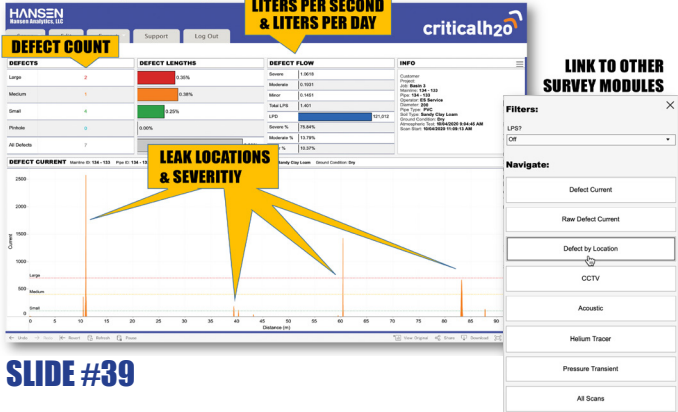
HANSEN
Hansen Analytics, LLC

LITERS PER SECOND & LITERS PER DAY

criticalh2o

Support Log Out

DEFECT COUNT

DEFECTS

| | |
|---|---|
| Large | 2 |
| Medium | 1 |
| Small | 4 |
| Pinhole | 0 |
| All Defects | 7 |

DEFECT LENGTHS

0.35%
0.38%
0.25%
0.00%

DEFECT FLOW

| | |
|---|---|
| Severe | 1.0616 |
| Moderate | 0.1031 |
| Minor | 0.1451 |
| Total LPS | 1.401 |
| LPD | 121,012 |
| Severe % | 75.84% |
| Moderate % | 13.79% |
| % | 10.37% |

INFO

Customer:
Project:
Job: Basin 2
Stations: 134 - 133
Pipe: 134 - 133
Operator: ES Service
Diameter: 200
Pipe Type: PVC
Soil Type: Sandy Clay Loam
Ground Condition: Dry
Atmospheric Temp:
Scan Start: 10/04/2020 6:04:42 AM
Scan Start: 10/04/2020 11:08:13 AM

LINK TO OTHER SURVEY MODULES

DEFECT CURRENT Mainline ID: 134 - 133 Pipe ID: 134 - 133 Sandy Clay Loam Ground Condition: Dry

LEAK LOCATIONS & SEVERITIY

2500
2000
1500
1000
500
0
Current
Large
Medium
Small
0 5 10 15 20 25 30 35 40 45 50 55 60 65 70 75 80 85 90
Distance (m)

Undo Redo Reset Refresh Pause View Original Share Download

Filters:
LPS?
Off

Navigate:
Defect Current
Raw Defect Current
Defect by Location
CCTV
Acoustic
Helium Tracer
Pressure Transient
All Scans

SLIDE #39